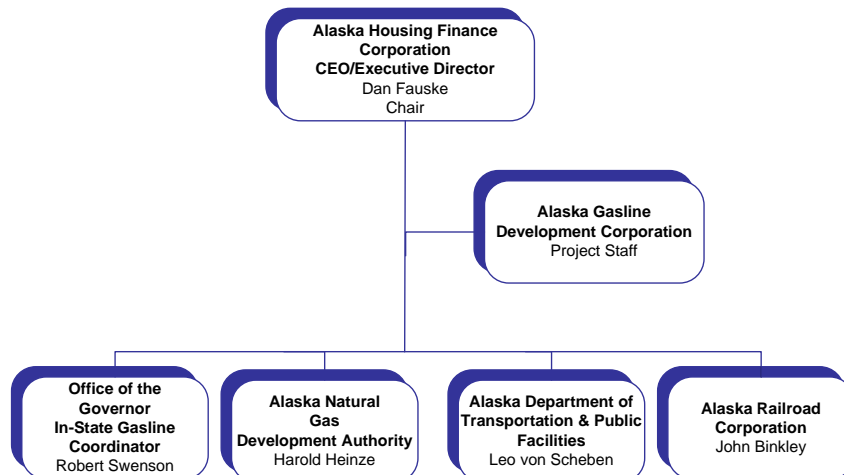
Alaska Housing Finance Corporation
CEO/Executive Director
Dan Fauske
Chair

Alaska Gasline Development Corporation
Project Staff

Office of the Governor
In-State Gasline Coordinator
Robert Swenson

Alaska Natural Gas Development Authority
Harold Heinze

Alaska Department of Transportation & Public Facilities
Leo von Scheben

Alaska Railroad Corporation
John Binkley